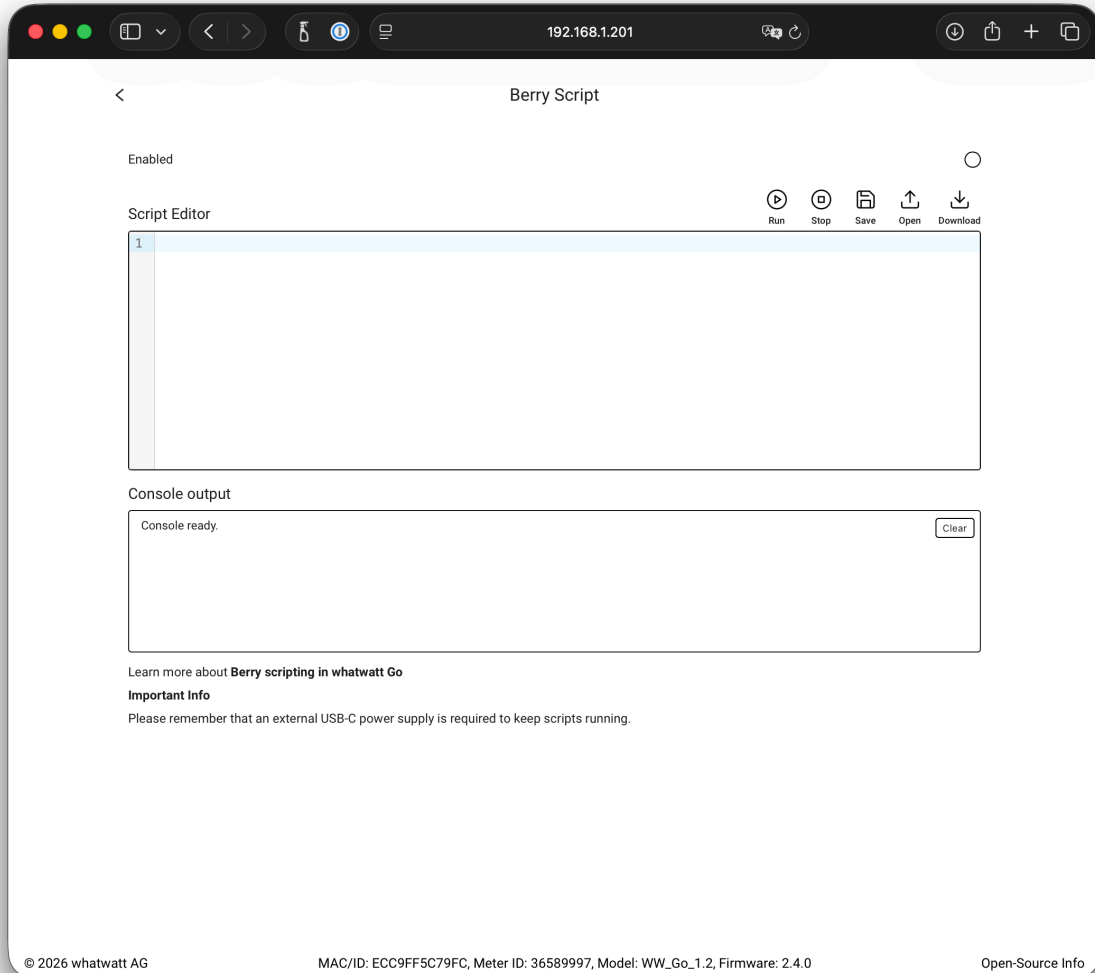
192.168.1.201

Berry Script

Enabled

Script Editor

Run Stop Save Open Download

1

Console output

Console ready.

Clear

Learn more about **Berry scripting in whatwatt Go**

**Important Info**

Please remember that an external USB-C power supply is required to keep scripts running.

© 2026 whatwatt AG

MAC/ID: ECC9FF5C79FC, Meter ID: 36589997, Model: WW_Go_1.2, Firmware: 2.4.0

Open-Source Info